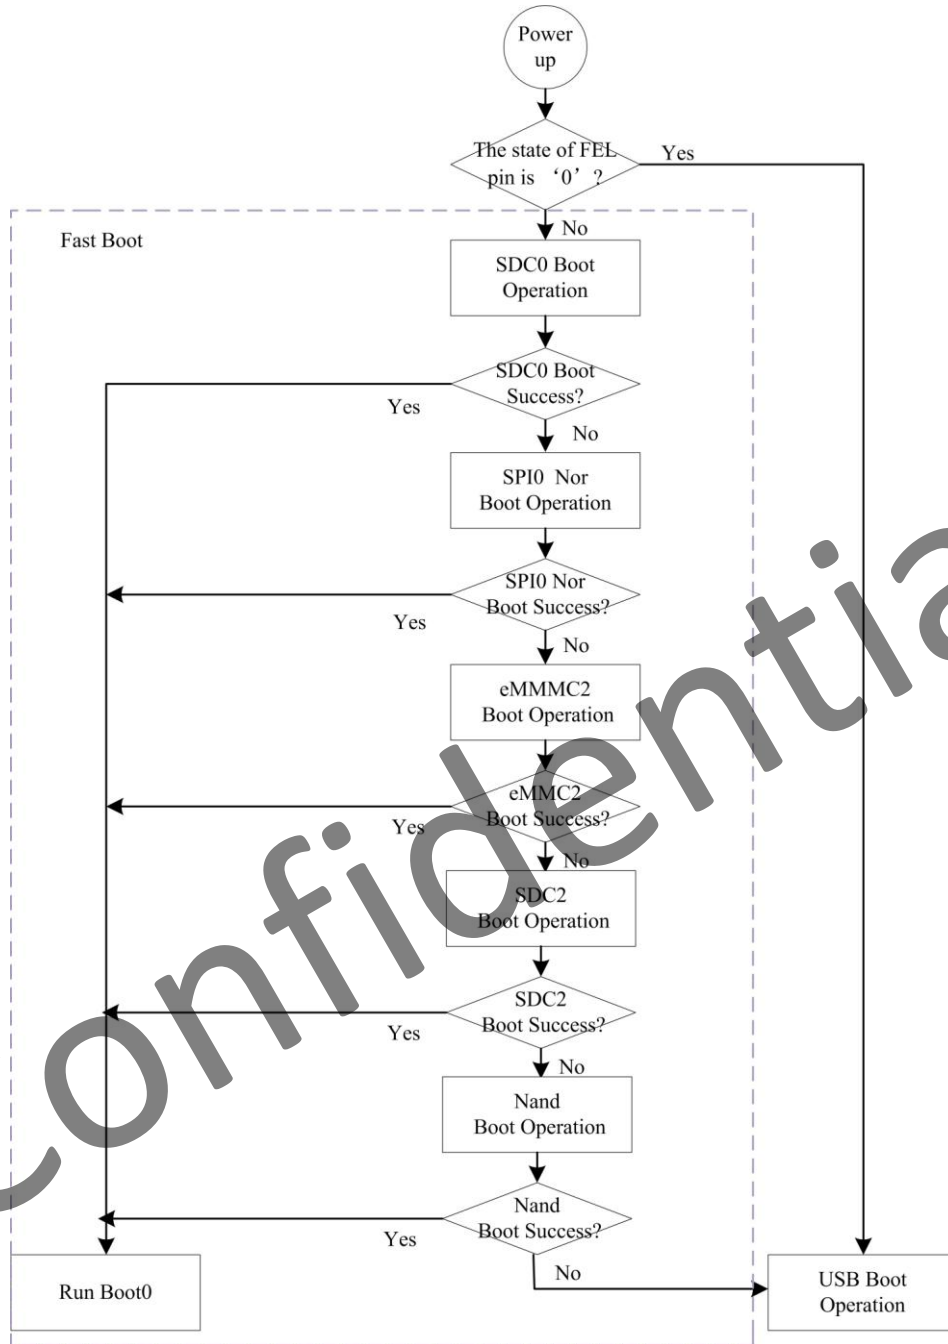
Power up

The state of FEL pin is '0'?

Yes

No

Fast Boot

SDC0 Boot Operation

SDC0 Boot Success?

Yes

No

SPI0 Nor Boot Operation

SPI0 Nor Boot Success?

Yes

No

eMMMC2 Boot Operation

eMMC2 Boot Success?

Yes

No

SDC2 Boot Operation

SDC2 Boot Success?

Yes

No

Nand Boot Operation

Nand Boot Success?

Yes

No

Run Boot0

USB Boot Operation

Confidential